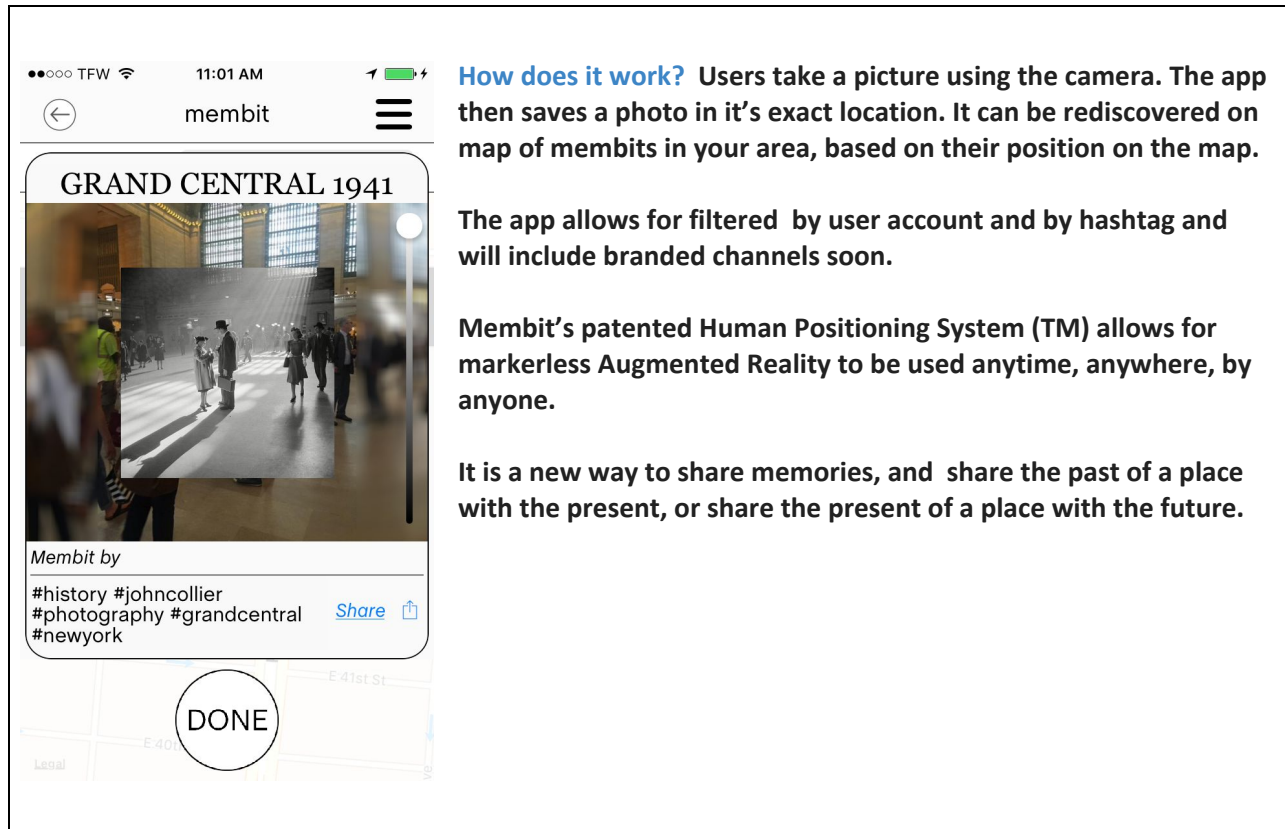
●●○○○ TFW 11:01 AM

membit

GRAND CENTRAL 1941

Membit by

#history #johncollier #photography #grandcentral #newyork

Share

E 41st St

E 40th

Legal

DONE

How does it work? Users take a picture using the camera. The app then saves a photo in it's exact location. It can be rediscovered on map of membits in your area, based on their position on the map.

The app allows for filtered by user account and by hashtag and will include branded channels soon.

Membit's patented Human Positioning System (TM) allows for markerless Augmented Reality to be used anytime, anywhere, by anyone.

It is a new way to share memories, and share the past of a place with the present, or share the present of a place with the future.